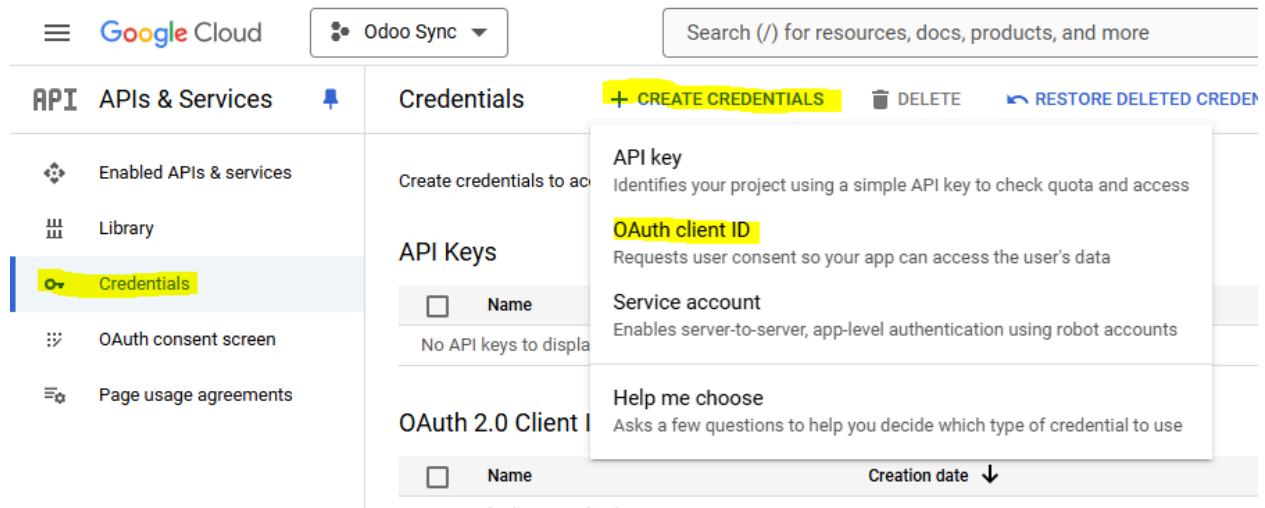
Google Cloud
Odoo Sync
Search (/) for resources, docs, products, and more

API APIs & Services
Credentials
+ CREATE CREDENTIALS
DELETE
RESTORE DELETED CREDEN

Enabled APIs & services
Library
Credentials
OAuth consent screen
Page usage agreements

Create credentials to ac

API Keys
Name
No API keys to displa

OAuth 2.0 Client I
Name
Creation date

API key
Identifies your project using a simple API key to check quota and access

OAuth client ID
Requests user consent so your app can access the user's data

Service account
Enables server-to-server, app-level authentication using robot accounts

Help me choose
Asks a few questions to help you decide which type of credential to use